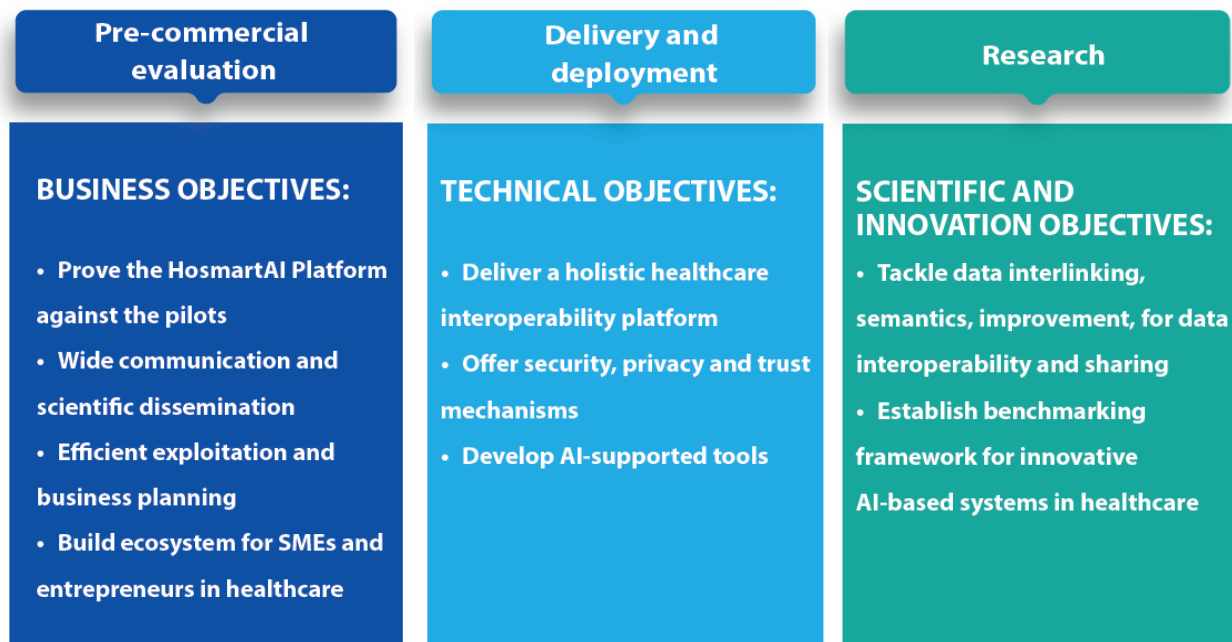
Pre-commercial evaluation

BUSINESS OBJECTIVES:

• Prove the HosmartAI Platform against the pilots
• Wide communication and scientific dissemination
• Efficient exploitation and business planning
• Build ecosystem for SMEs and entrepreneurs in healthcare

Delivery and deployment

TECHNICAL OBJECTIVES:

• Deliver a holistic healthcare interoperability platform
• Offer security, privacy and trust mechanisms
• Develop AI-supported tools

Research

SCIENTIFIC AND INNOVATION OBJECTIVES:

• Tackle data interlinking, semantics, improvement, for data interoperability and sharing
• Establish benchmarking framework for innovative AI-based systems in healthcare